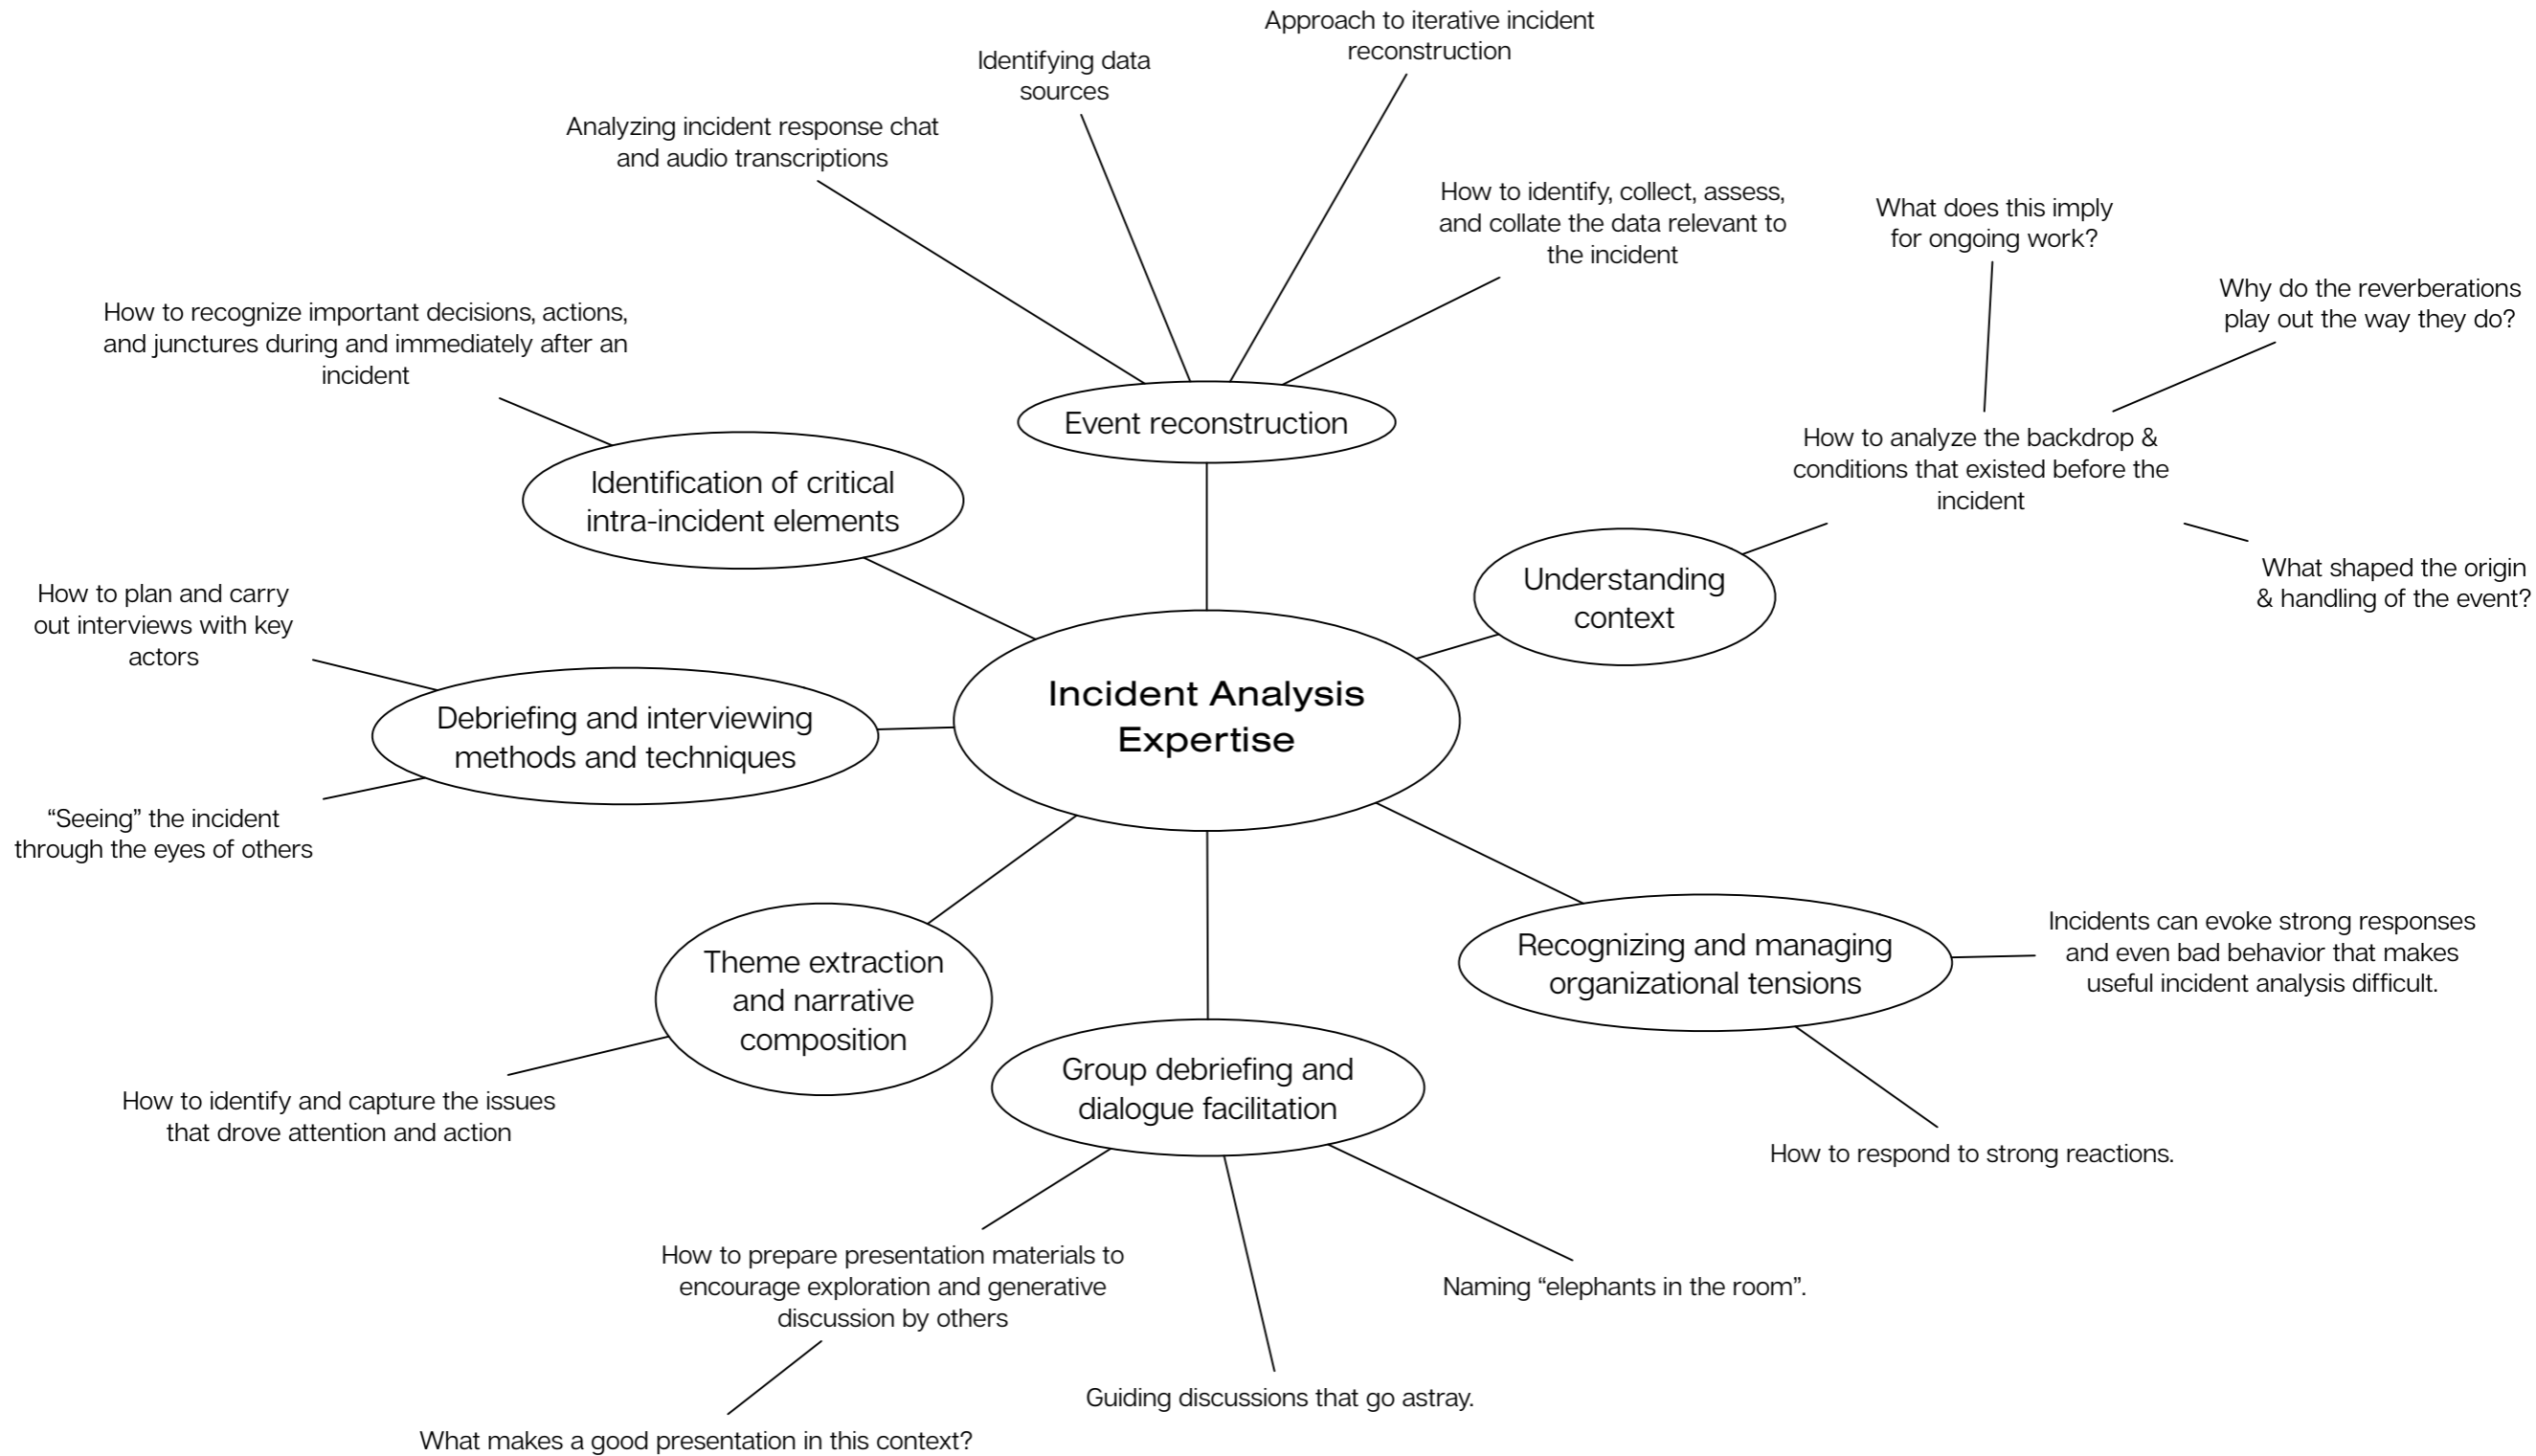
Approach to iterative incident reconstruction

Identifying data sources

Analyzing incident response chat and audio transcriptions

How to identify, collect, assess, and collate the data relevant to the incident

What does this imply for ongoing work?

Why do the reverberations play out the way they do?

How to recognize important decisions, actions, and junctures during and immediately after an incident

Event reconstruction

How to analyze the backdrop & conditions that existed before the incident

Identification of critical intra-incident elements

What shaped the origin & handling of the event?

Understanding context

How to plan and carry out interviews with key actors

Incident Analysis Expertise

Debriefing and interviewing methods and techniques

"Seeing" the incident through the eyes of others

Theme extraction and narrative composition

Recognizing and managing organizational tensions

Incidents can evoke strong responses and even bad behavior that makes useful incident analysis difficult.

Group debriefing and dialogue facilitation

How to identify and capture the issues that drove attention and action

How to respond to strong reactions.

How to prepare presentation materials to encourage exploration and generative discussion by others

Naming "elephants in the room".

Guiding discussions that go astray.

What makes a good presentation in this context?